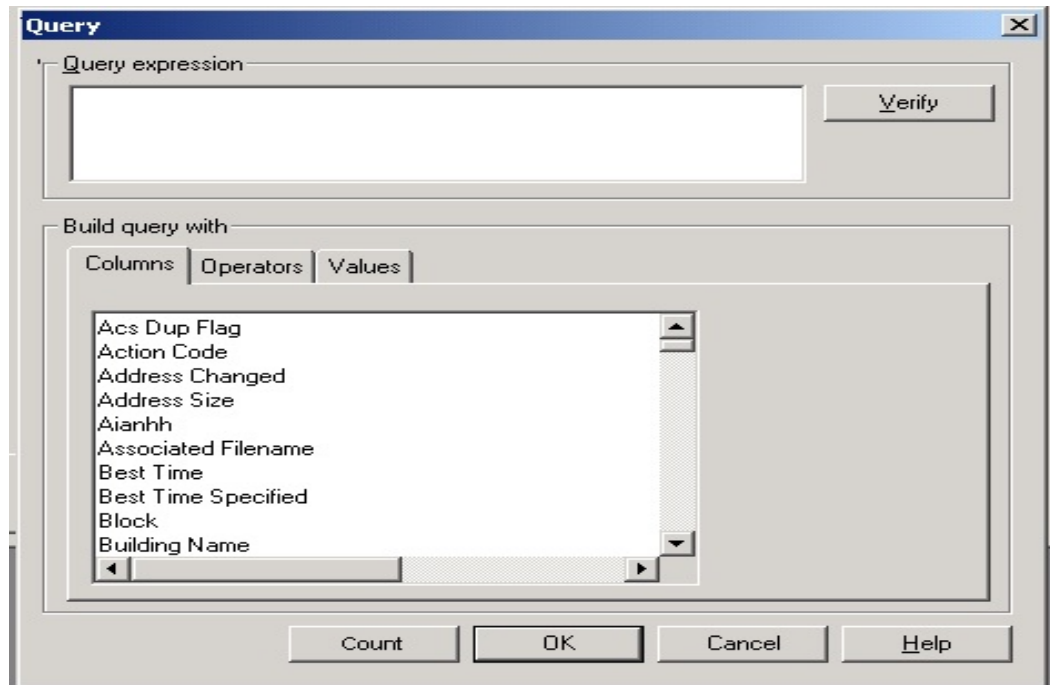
Query

Query expression

Verify

Build query with

Columns

Operators

Values

Acs Dup Flag
Action Code
Address Changed
Address Size
Aianhh
Associated Filename
Best Time
Best Time Specified
Block
Building Name

Count

OK

Cancel

Help